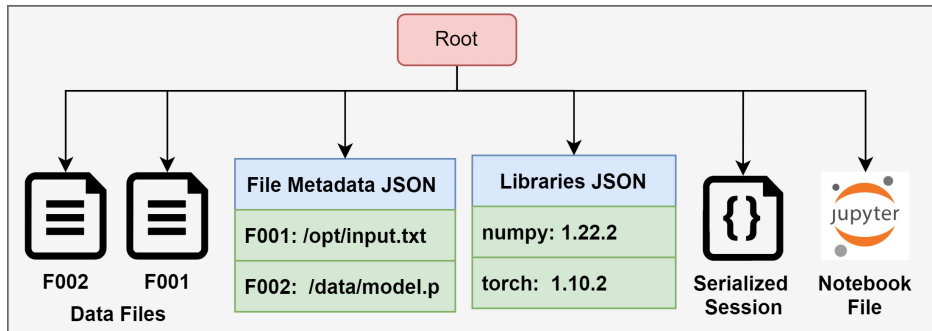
Root

F002 F001
Data Files

| File Metadata JSON |
|---|
| F001: /opt/input.txt |
| F002: /data/model.p |

| Libraries JSON |
|---|
| numpy: 1.22.2 |
| torch: 1.10.2 |

{ }
Serialized Session

jupyter
Notebook File